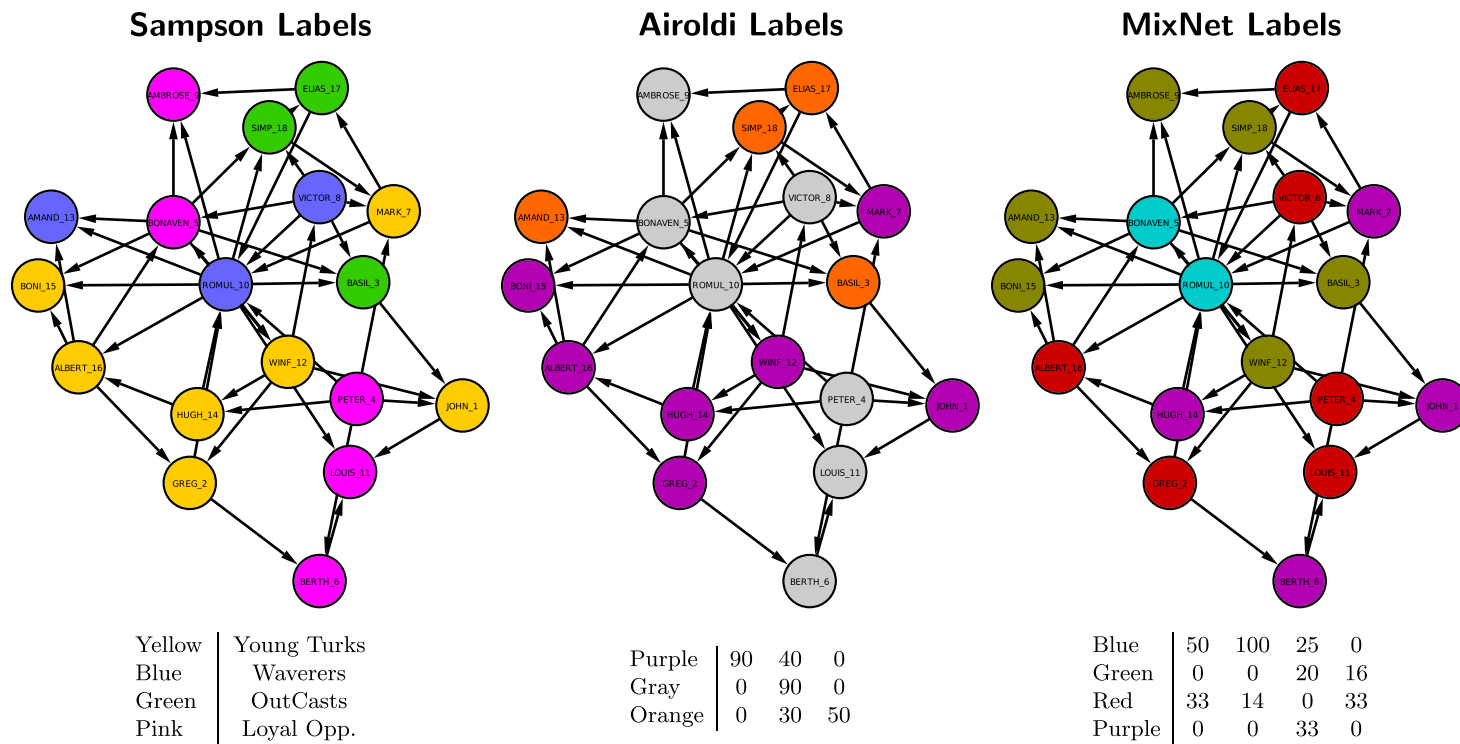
Sampson Labels

AMBROSE_9
ELIAS_17
SIMP_18
VICTOR_8
AMAND_13
BONAVEN_5
MARK_7
BONI_15
ROMUL_10
BASIL_3
WINF_12
ALBERT_16
PETER_4
HUGH_14
JOHN_1
LOUIS_11
GREG_2
BERTH_6

| | |
|---|---|
| Yellow | Young Turks |
| Blue | Waverers |
| Green | OutCasts |
| Pink | Loyal Opp. |

Airoldi Labels

AMBROSE_9
ELIAS_17
SIMP_18
VICTOR_8
AMAND_13
BONAVEN_5
MARK_7
BONI_15
ROMUL_10
BASIL_3
WINF_12
ALBERT_16
PETER_4
HUGH_14
JOHN_1
LOUIS_11
GREG_2
BERTH_6

| | | | |
|---|---|---|---|
| Purple | 90 | 40 | 0 |
| Gray | 0 | 90 | 0 |
| Orange | 0 | 30 | 50 |

MixNet Labels

AMBROSE_9
ELIAS_17
SIMP_18
VICTOR_8
AMAND_13
BONAVEN_5
MARK_7
BONI_15
ROMUL_10
BASIL_3
WINF_12
ALBERT_16
PETER_4
HUGH_14
JOHN_1
LOUIS_11
GREG_2
BERTH_6

| | | | | |
|---|---|---|---|---|
| Blue | 50 | 100 | 25 | 0 |
| Green | 0 | 0 | 20 | 16 |
| Red | 33 | 14 | 0 | 33 |
| Purple | 0 | 0 | 33 | 0 |